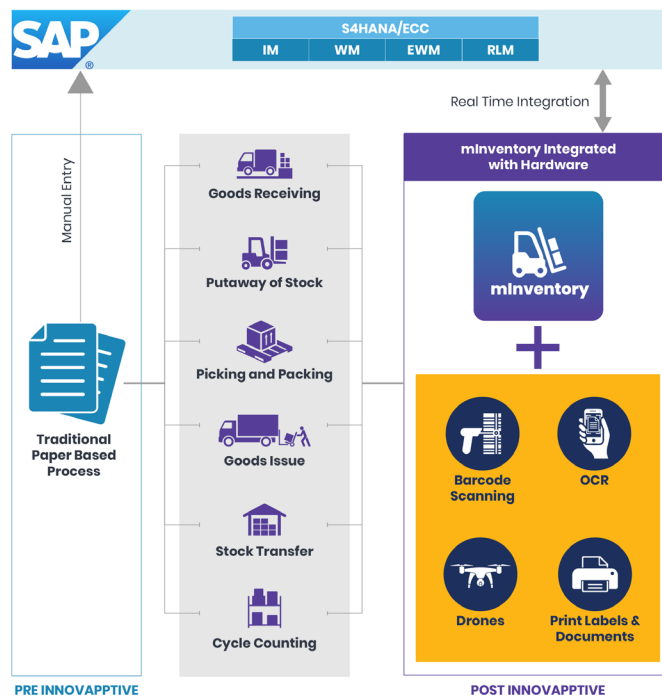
SAP®

S4HANA/ECC

| IM | WM | EWM | RLM |
|---|---|---|---|

Real Time Integration

Manual Entry

Traditional Paper Based Process

Goods Receiving

Putaway of Stock

Picking and Packing

Goods Issue

Stock Transfer

Cycle Counting

mInventory Integrated with Hardware

mInventory

Barcode Scanning

OCR

Drones

Print Labels & Documents

PRE INNOVAPPTIVE

POST INNOVAPPTIVE